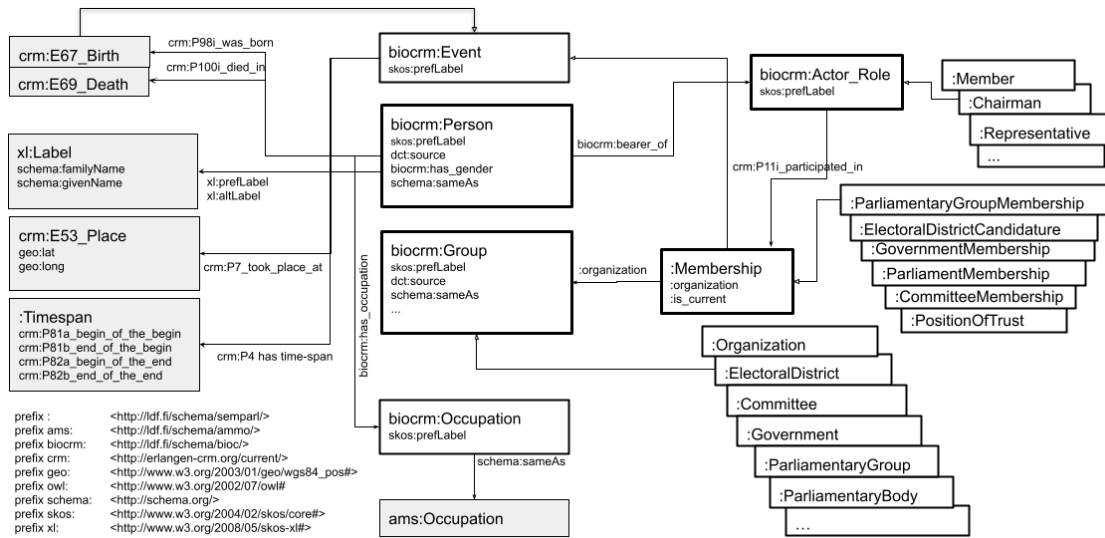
crm:E67_Birth

crm:E69_Death

crm:P98i_was_born

crm:P100i_died_in

biocrm:Event
skos:prefLabel

biocrm:Actor_Role
skos:prefLabel

:Member

:Chairman

:Representative

...

xl:Label
schema:familyName
schema:givenName

biocrm:Person
skos:prefLabel
dct:source
biocrm:has_gender
schema:sameAs

biocrm:bearer_of

xl:prefLabel
xl:altLabel

crm:P11i_participated_in

:ParliamentaryGroupMembership

:ElectoralDistrictCandidature

:GovernmentMembership

:ParliamentMembership

:CommitteeMembership

:PositionOfTrust

crm:E53_Place
geo:lat
geo:long

crm:P7_took_place_at

biocrm:Group
skos:prefLabel
dct:source
schema:sameAs
...

:organization

:Membership
:organization
:is_current

biocrm:has_occupation

:Timespan
crm:P81a_begin_of_the_begin
crm:P81b_end_of_the_begin
crm:P82a_begin_of_the_end
crm:P82b_end_of_the_end

crm:P4 has time-span

:Organization

:ElectoralDistrict

:Committee

:Government

:ParliamentaryGroup

:ParliamentaryBody

...

prefix : <http://ldf.fi/schema/semparl/>
prefix ams: <http://ldf.fi/schema/ammo/>
prefix biocrm: <http://ldf.fi/schema/bioc/>
prefix crm: <http://erlangen-crm.org/current/>
prefix geo: <http://www.w3.org/2003/01/geo/wgs84_pos#>
prefix owl: <http://www.w3.org/2002/07/owl#
prefix schema: <http://schema.org/>
prefix skos: <http://www.w3.org/2004/02/skos/core#>
prefix xl: <http://www.w3.org/2008/05/skos-xl#>

biocrm:Occupation
skos:prefLabel

schema:sameAs

ams:Occupation